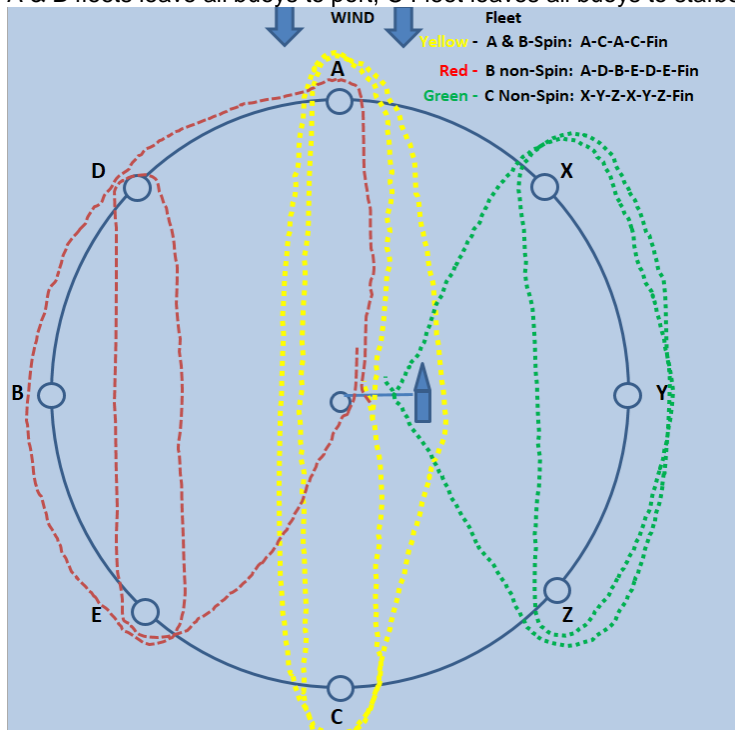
A & B fleets leave all buoys to port, C Fleet leaves all buoys to starboard

WIND

Fleet

Yellow - A & B-Spin: A-C-A-C-Fin

Red - B non-Spin: A-D-B-E-D-E-Fin

Green - C Non-Spin: X-Y-Z-X-Y-Z-Fin

A

D

X

B

Y

E

Z

C